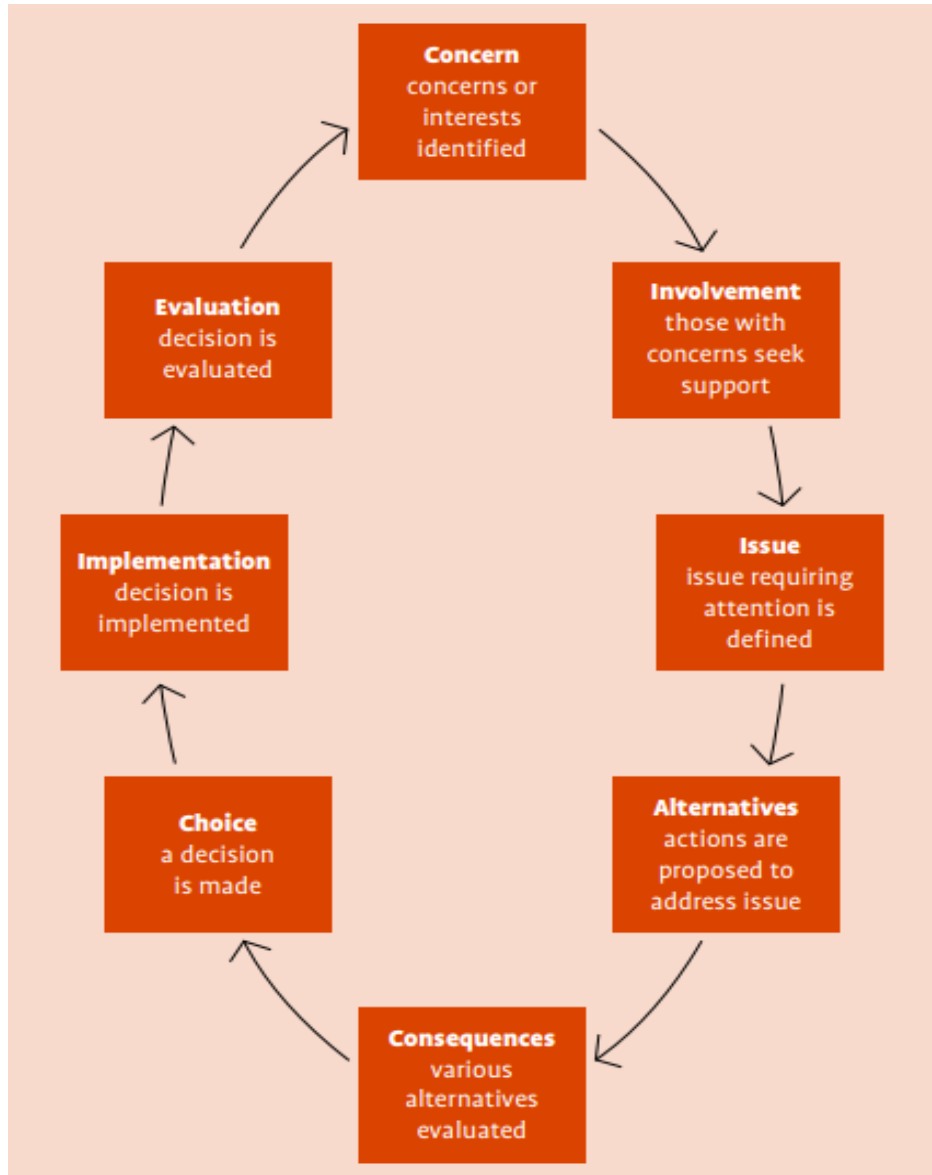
**Concern**
concerns or interests identified

**Involvement**
those with concerns seek support

**Issue**
issue requiring attention is defined

**Alternatives**
actions are proposed to address issue

**Consequences**
various alternatives evaluated

**Choice**
a decision is made

**Implementation**
decision is implemented

**Evaluation**
decision is evaluated